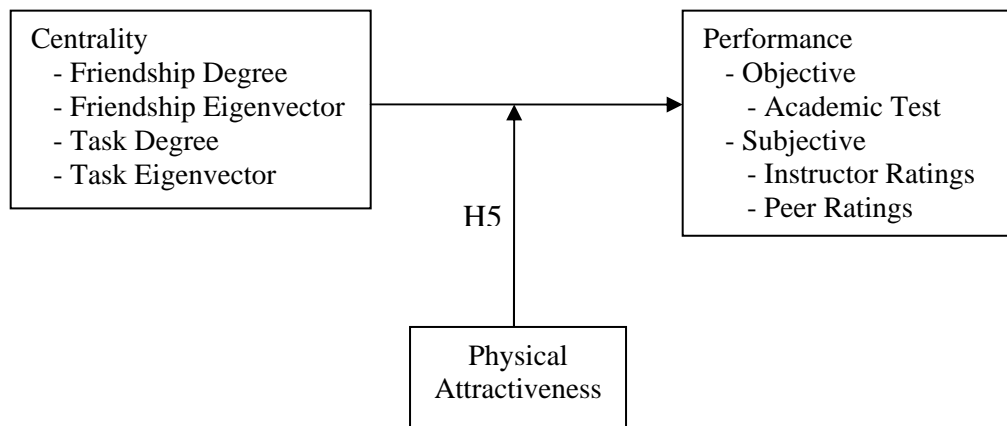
Centrality
- Friendship Degree
- Friendship Eigenvector
- Task Degree
- Task Eigenvector

Performance
- Objective
- Academic Test
- Subjective
- Instructor Ratings
- Peer Ratings

H5

Physical Attractiveness